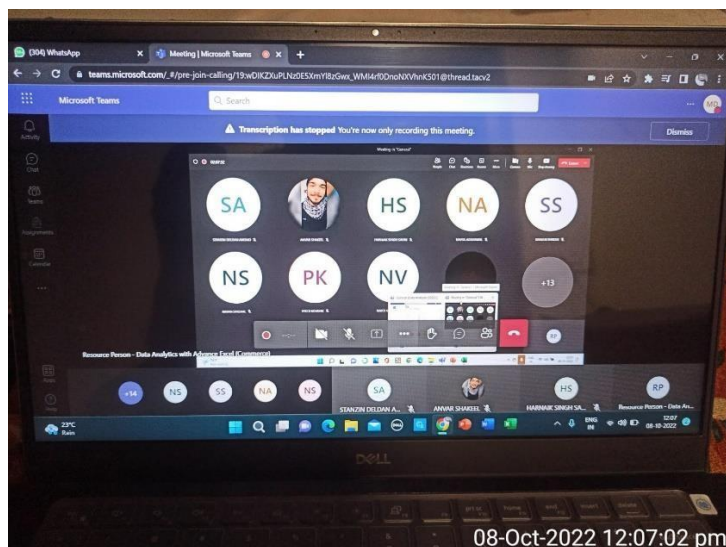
(304) WhatsApp
Meeting | Microsoft Teams
teams.microsoft.com/_#/pre-join-calling/19:wDIKZXuPLNz0E5XmYl8zGwx_WMI4rf0DnoNXVhnK501@thread.tacv2
Microsoft Teams
Search
Activity
Chat
Teams
Assignments
Calendar
Transcription has stopped You're now only recording this meeting.
Dismiss
Meeting in "General"
SA
HS
NA
SS
NS
PK
NV
+13
RP
Resource Person - Data Analytics with Advance Excel (Commerce)
Apps
Help
+14
NS
SS
NA
NS
SA
STANZIN DELDAN A...
ANVAR SHAKEEL
HS
HARNAIK SINGH SA...
RP
Resource Person - Data An...
23°C
Rain
ENG IN
12:07
08-10-2022
DELL
08-Oct-2022 12:07:02 pm